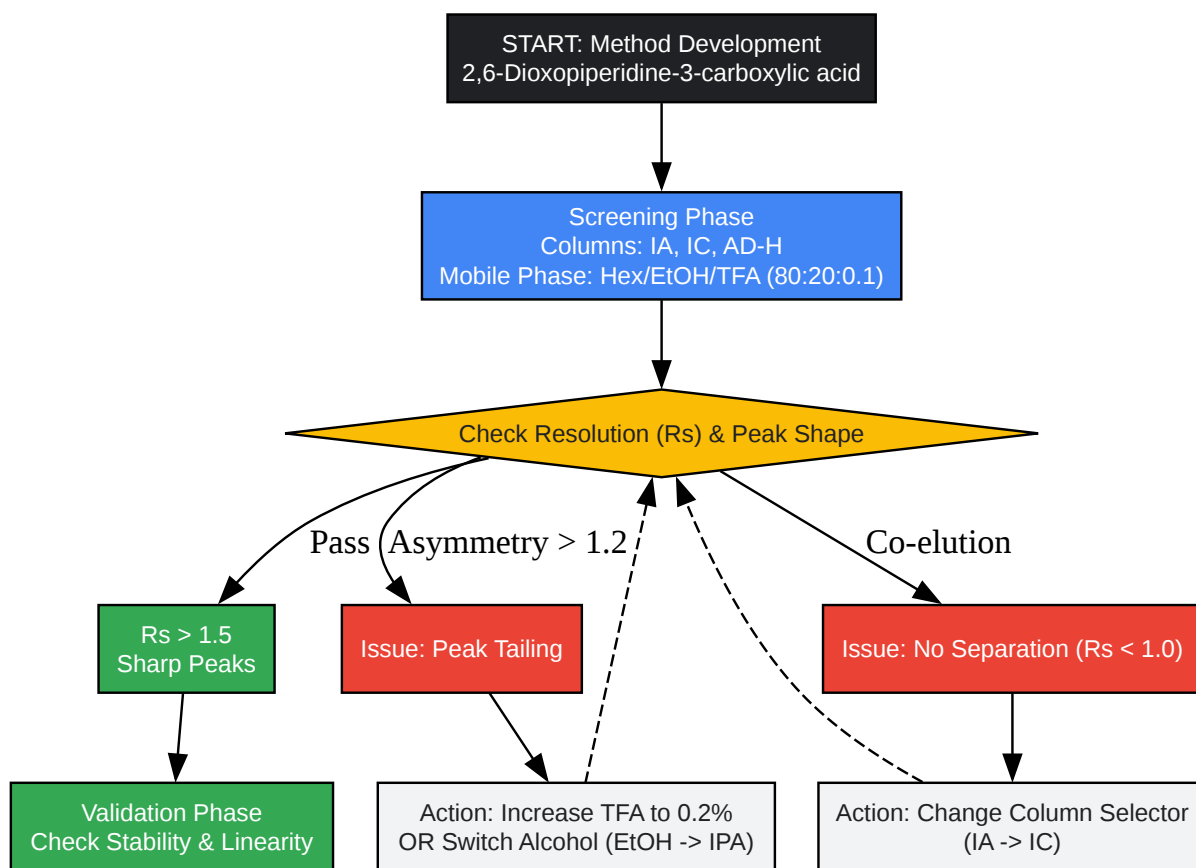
START: Method Development
2,6-Dioxopiperidine-3-carboxylic acid

Screening Phase
Columns: IA, IC, AD-H
Mobile Phase: Hex/EtOH/TFA (80:20:0.1)

Check Resolution (Rs) & Peak Shape

Pass

Asymmetry > 1.2

Co-elution

Rs > 1.5
Sharp Peaks

Issue: Peak Tailing

Issue: No Separation (Rs < 1.0)

Validation Phase
Check Stability & Linearity

Action: Increase TFA to 0.2%
OR Switch Alcohol (EtOH -> IPA)

Action: Change Column Selector
(IA -> IC)